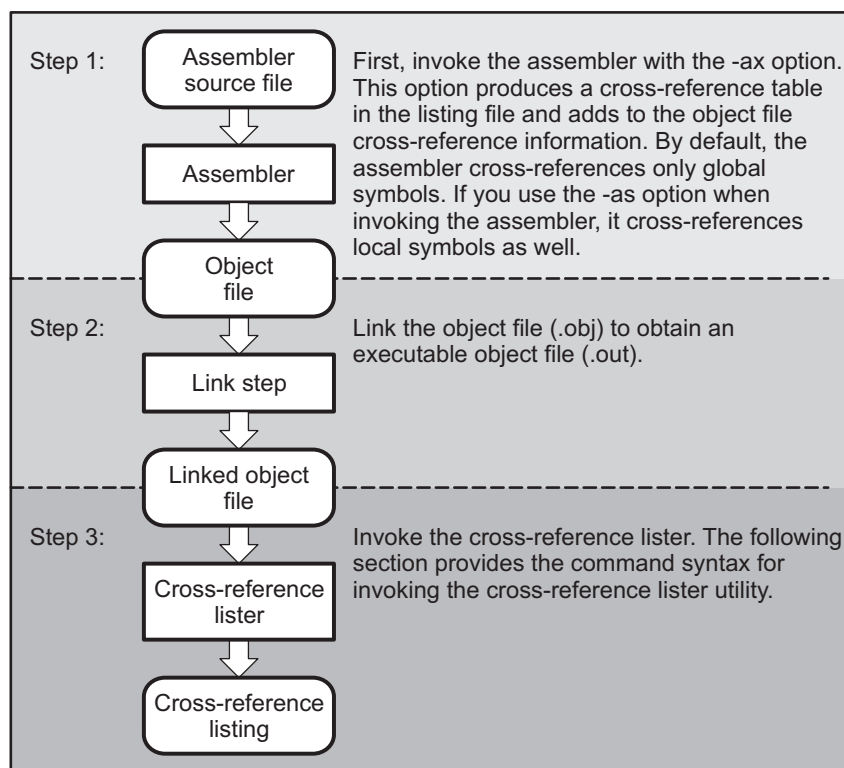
Step 1:

Assembler source file

Assembler

Object file

First, invoke the assembler with the -ax option. This option produces a cross-reference table in the listing file and adds to the object file cross-reference information. By default, the assembler cross-references only global symbols. If you use the -as option when invoking the assembler, it cross-references local symbols as well.

Step 2:

Link step

Linked object file

Link the object file (.obj) to obtain an executable object file (.out).

Step 3:

Cross-reference lister

Cross-reference listing

Invoke the cross-reference lister. The following section provides the command syntax for invoking the cross-reference lister utility.